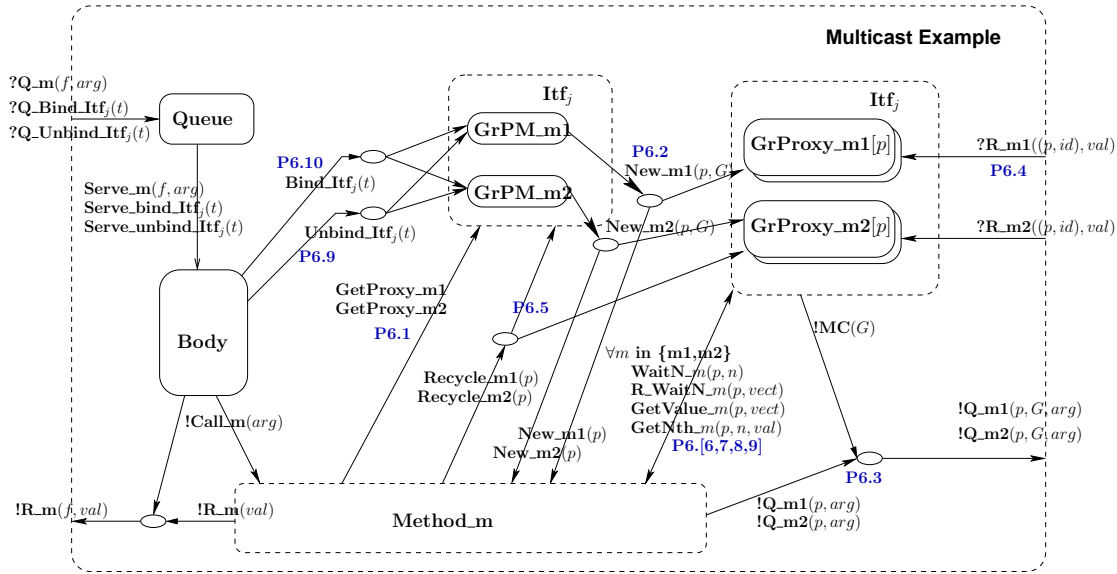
Multicast Example

?Q_m$(f, arg)$
?Q_Bind_Itf$_j(t)$
?Q_Unbind_Itf$_j(t)$

Queue

Serve_m$(f, arg)$
Serve_bind_Itf$_j(t)$
Serve_unbind_Itf$_j(t)$

P6.10
Bind_Itf$_j(t)$

Unbind_Itf$_j(t)$
P6.9

Body

Itf$_j$
GrPM_m1
GrPM_m2

P6.2
New_m1$(p, G)$
New_m2$(p, G)$

Itf$_j$
GrProxy_m1$[p]$
GrProxy_m2$[p]$

?R_m1$((p, id), val)$
P6.4
?R_m2$((p, id), val)$

GetProxy_m1
GetProxy_m2
P6.1

P6.5

Recycle_m1$(p)$
Recycle_m2$(p)$

$\forall m$ in {m1,m2}
WaitN_$m(p, n)$
R_WaitN_$m(p, vect)$
GetValue_$m(p, vect)$
GetNth_$m(p, n, val)$
P6.[6,7,8,9]

New_m1$(p)$
New_m2$(p)$

!MC$(G)$

!Q_m1$(p, G, arg)$
!Q_m2$(p, G, arg)$

P6.3

!Call_m$(arg)$

!R_m$(f, val)$
!R_m$(val)$

Method_m

!Q_m1$(p, arg)$
!Q_m2$(p, arg)$